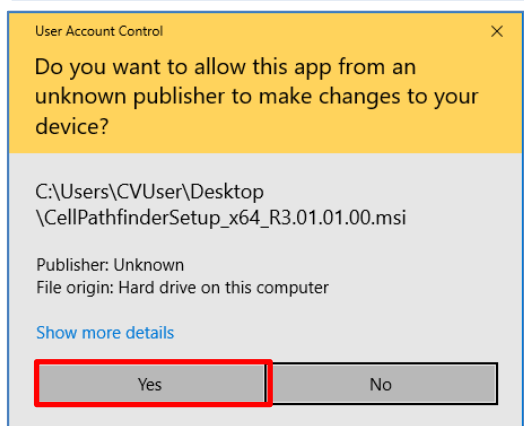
User Account Control
×

Do you want to allow this app from an unknown publisher to make changes to your device?

C:\Users\CVUser\Desktop
\CellPathfinderSetup_x64_R3.01.01.00.msi

Publisher: Unknown
File origin: Hard drive on this computer

Show more details

Yes
No